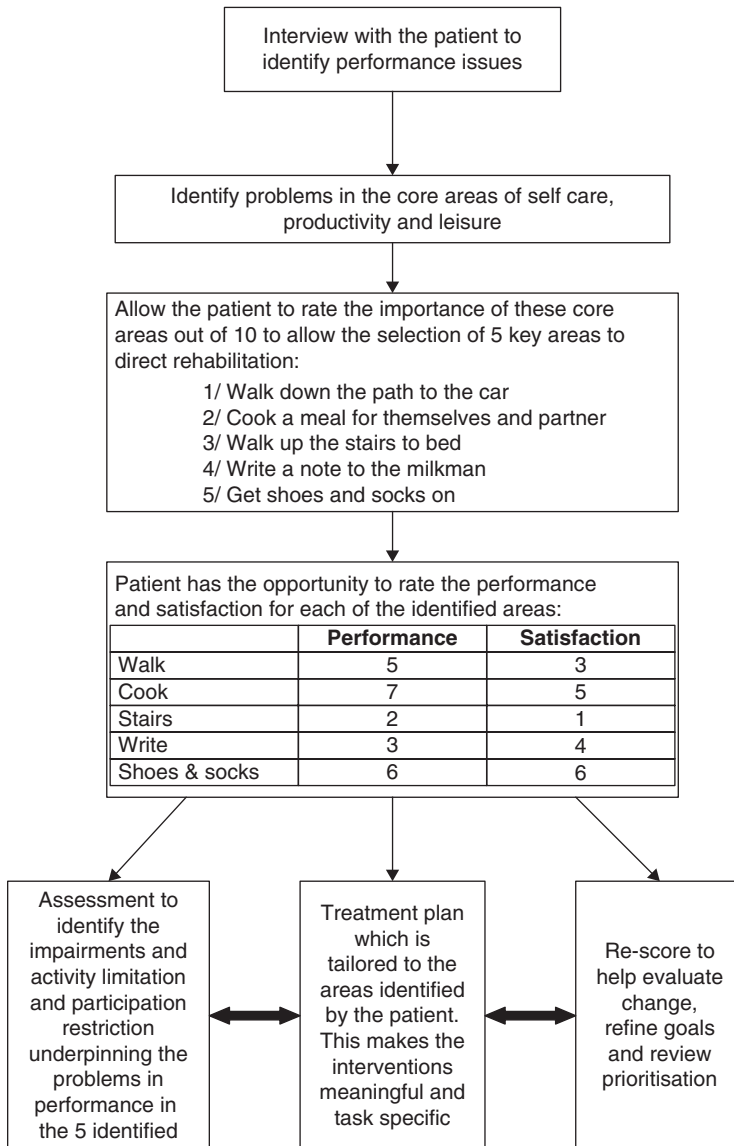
Interview with the patient to identify performance issues

Identify problems in the core areas of self care, productivity and leisure

Allow the patient to rate the importance of these core areas out of 10 to allow the selection of 5 key areas to direct rehabilitation:

1/ Walk down the path to the car
2/ Cook a meal for themselves and partner
3/ Walk up the stairs to bed
4/ Write a note to the milkman
5/ Get shoes and socks on

Patient has the opportunity to rate the performance and satisfaction for each of the identified areas:

| | Performance | Satisfaction |
|---|---|---|
| Walk | 5 | 3 |
| Cook | 7 | 5 |
| Stairs | 2 | 1 |
| Write | 3 | 4 |
| Shoes & socks | 6 | 6 |

Assessment to identify the impairments and activity limitation and participation restriction underpinning the problems in performance in the 5 identified

Treatment plan which is tailored to the areas identified by the patient. This makes the interventions meaningful and task specific

Re-score to help evaluate change, refine goals and review prioritisation